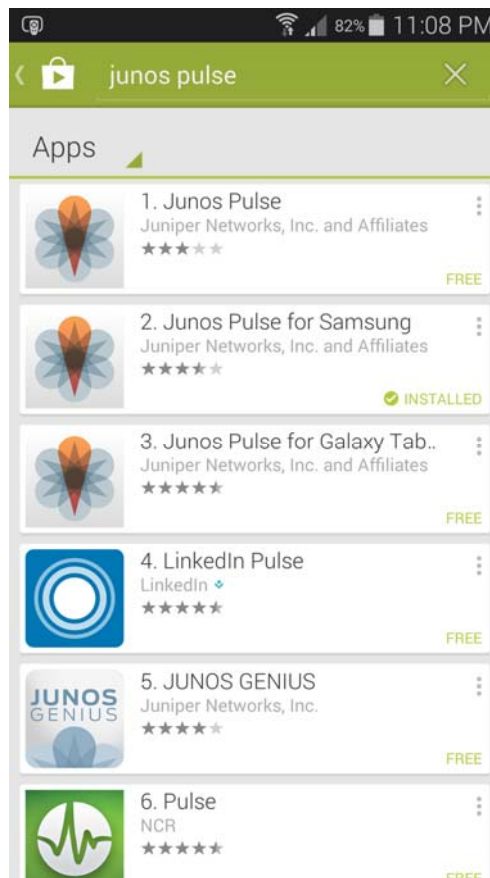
82% 11:08 PM

junos pulse

Apps

1. Junos Pulse
Juniper Networks, Inc. and Affiliates
FREE

2. Junos Pulse for Samsung
Juniper Networks, Inc. and Affiliates
INSTALLED

3. Junos Pulse for Galaxy Tab..
Juniper Networks, Inc. and Affiliates
FREE

4. LinkedIn Pulse
LinkedIn
FREE

JUNOS GENIUS
5. JUNOS GENIUS
Juniper Networks, Inc.
FREE

6. Pulse
NCR
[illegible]